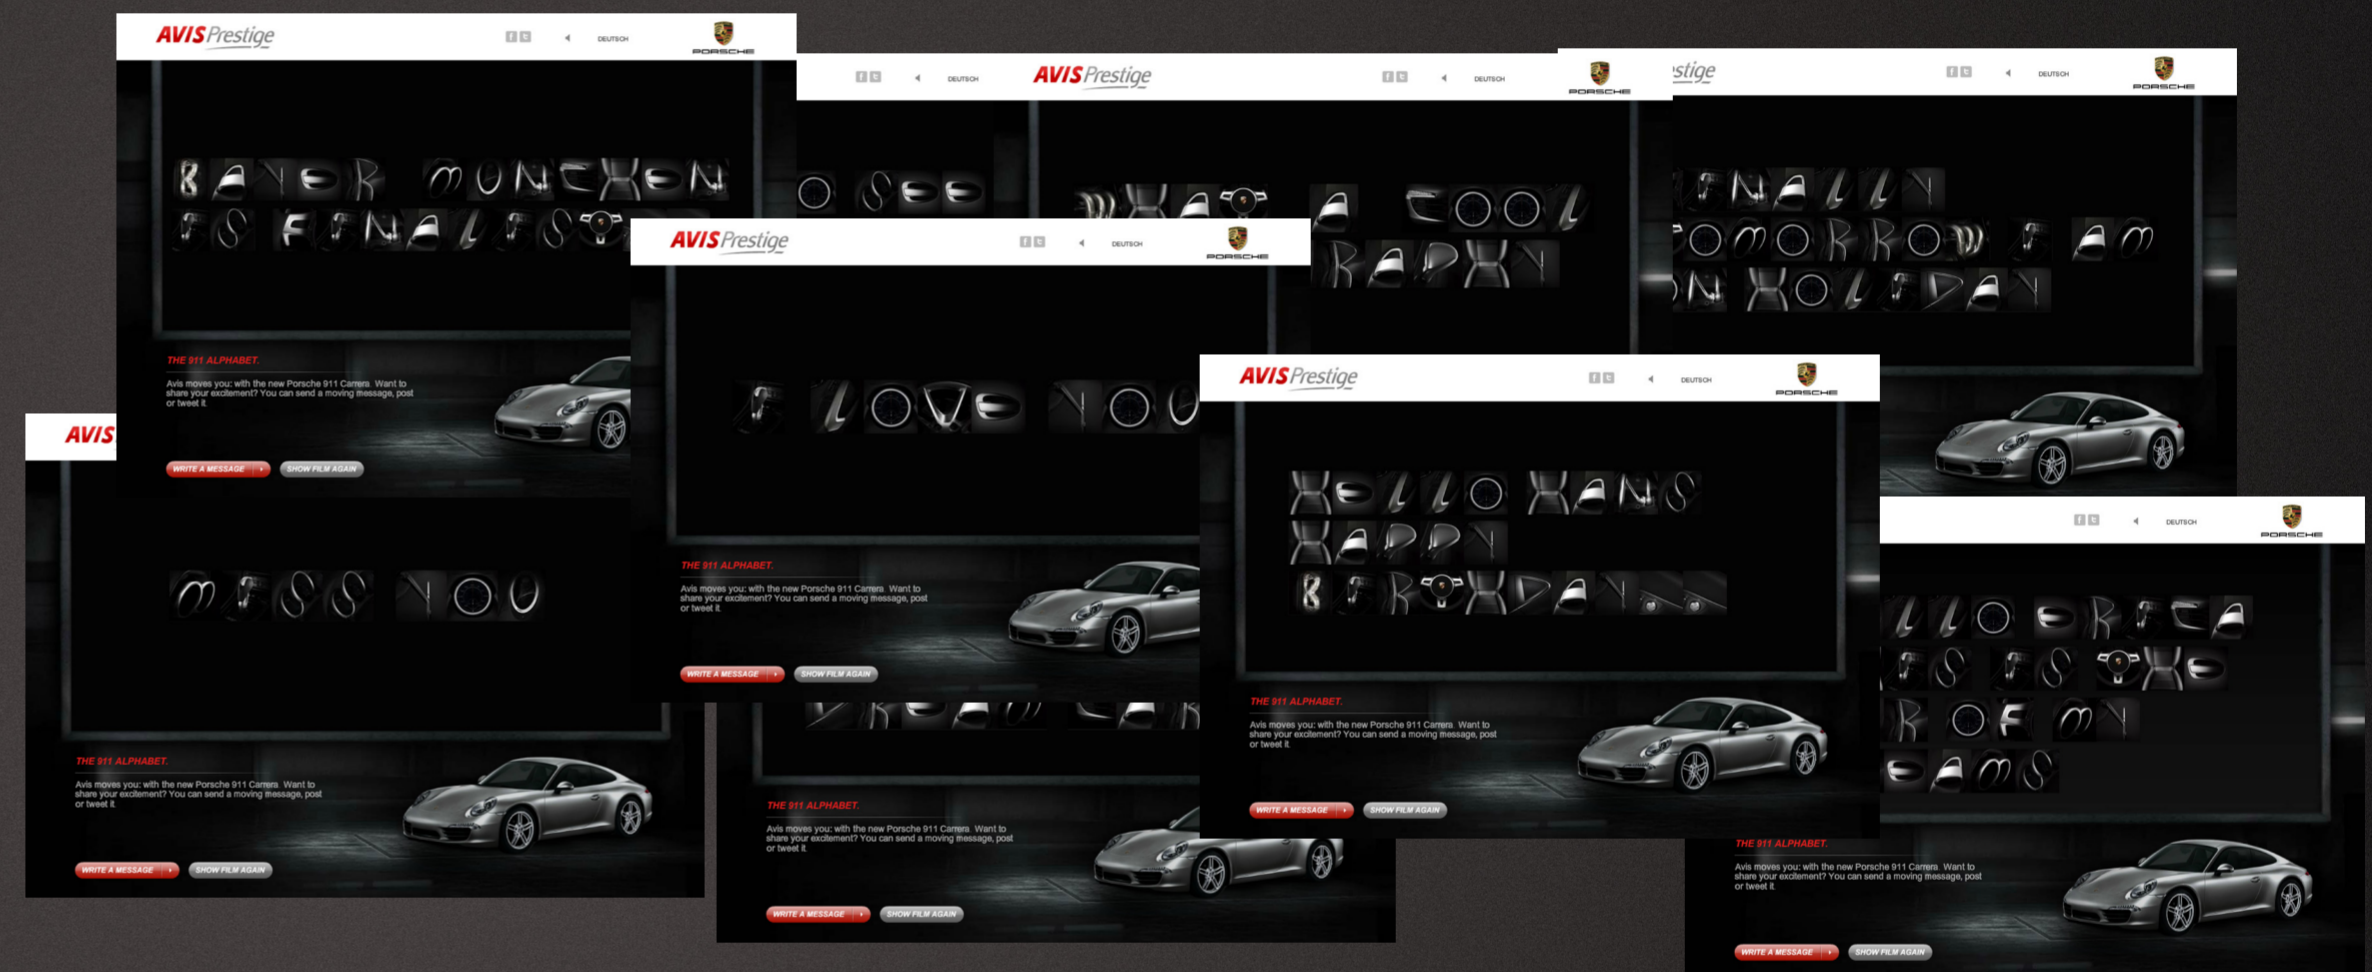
AVIS Prestige
DEUTSCH
PORSCHE

BAYER MÜNCHEN
IST FINALIST

THE 911 ALPHABET.
Avis moves you: with the new Porsche 911 Carrera. Want to share your excitement? You can send a moving message, post or tweet it.
WRITE A MESSAGE
SHOW FILM AGAIN

AVIS Prestige
DEUTSCH
PORSCHE

AVIS Prestige
DEUTSCH
PORSCHE

stige
DEUTSCH
PORSCHE

AVIS Prestige
DEUTSCH
PORSCHE

I LOVE YOU

THE 911 ALPHABET.
Avis moves you: with the new Porsche 911 Carrera. Want to share your excitement? You can send a moving message, post or tweet it.
WRITE A MESSAGE
SHOW FILM AGAIN

AVIS

MISS YOU

THE 911 ALPHABET.
Avis moves you: with the new Porsche 911 Carrera. Want to share your excitement? You can send a moving message, post or tweet it.
WRITE A MESSAGE
SHOW FILM AGAIN

THE 911 ALPHABET.
Avis moves you: with the new Porsche 911 Carrera. Want to share your excitement? You can send a moving message, post or tweet it.
WRITE A MESSAGE
SHOW FILM AGAIN

AVIS Prestige
DEUTSCH
PORSCHE

HELLO HANS
HAPPY
BIRTHDAY

THE 911 ALPHABET.
Avis moves you: with the new Porsche 911 Carrera. Want to share your excitement? You can send a moving message, post or tweet it.
WRITE A MESSAGE
SHOW FILM AGAIN

DEUTSCH
PORSCHE

THE 911 ALPHABET.
Avis moves you: with the new Porsche 911 Carrera. Want to share your excitement? You can send a moving message, post or tweet it.
WRITE A MESSAGE
SHOW FILM AGAIN